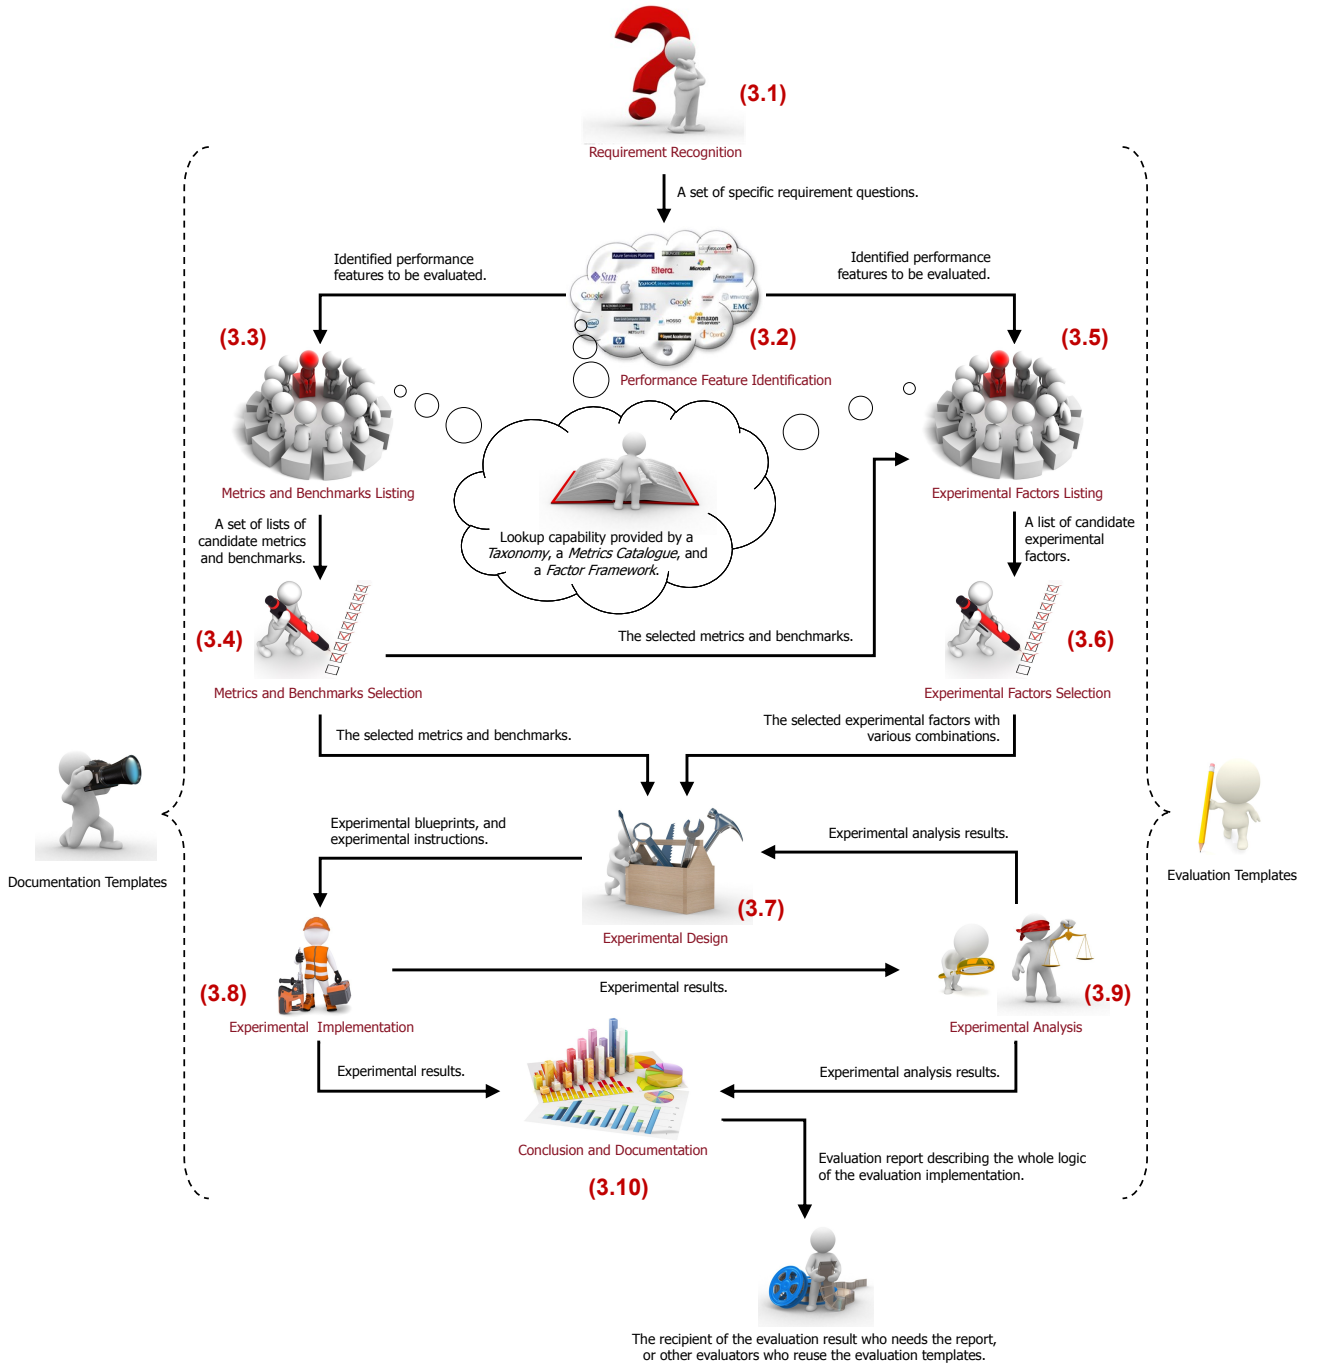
(3.1)
Requirement Recognition

A set of specific requirement questions.

Identified performance features to be evaluated.

Identified performance features to be evaluated.

(3.3)

(3.2)

(3.5)

Performance Feature Identification

Metrics and Benchmarks Listing

Experimental Factors Listing

A set of lists of candidate metrics and benchmarks.

Lookup capability provided by a *Taxonomy*, a *Metrics Catalogue*, and a *Factor Framework*.

A list of candidate experimental factors.

(3.4)

The selected metrics and benchmarks.

(3.6)

Metrics and Benchmarks Selection

Experimental Factors Selection

The selected metrics and benchmarks.

The selected experimental factors with various combinations.

Documentation Templates

Evaluation Templates

Experimental blueprints, and experimental instructions.

Experimental analysis results.

(3.7)

Experimental Design

(3.8)

Experimental results.

(3.9)

Experimental Implementation

Experimental Analysis

Experimental results.

Experimental analysis results.

Conclusion and Documentation

(3.10)

Evaluation report describing the whole logic of the evaluation implementation.

The recipient of the evaluation result who needs the report, or other evaluators who reuse the evaluation templates.